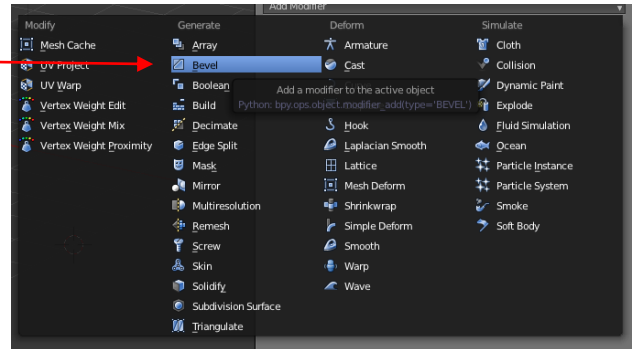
Add Modifier

Modify
Mesh Cache
UV Project
UV Warp
Vertex Weight Edit
Vertex Weight Mix
Vertex Weight Proximity

Generate
Array
Bevel
Boolean
Build
Decimate
Edge Split
Mask
Mirror
Multiresolution
Remesh
Screw
Skin
Solidify
Subdivision Surface
Triangulate

Add a modifier to the active object
Python: bpy.ops.object.modifier_add(type='BEVEL')

Deform
Armature
Cast
Hook
Laplacian Smooth
Lattice
Mesh Deform
Shrinkwrap
Simple Deform
Smooth
Warp
Wave

Simulate
Cloth
Collision
Dynamic Paint
Explode
Fluid Simulation
Ocean
Particle Instance
Particle System
Smoke
Soft Body